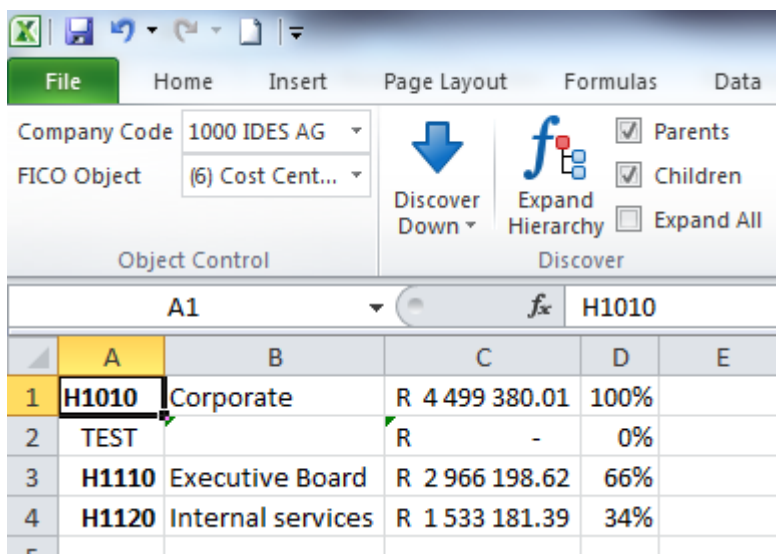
File Home Insert Page Layout Formulas Data

Company Code 1000 IDES AG
FICO Object (6) Cost Cent...
Object Control

Discover Down
Expand Hierarchy
Parents
Children
Expand All
Discover

A1
H1010

|   | A | B | C | D | E |
|---|---|---|---|---|---|
| 1 | H1010 | Corporate | R 4 499 380.01 | 100% | |
| 2 | TEST | | R - | 0% | |
| 3 | H1110 | Executive Board | R 2 966 198.62 | 66% | |
| 4 | H1120 | Internal services | R 1 533 181.39 | 34% | |
| 5 | | | | | |